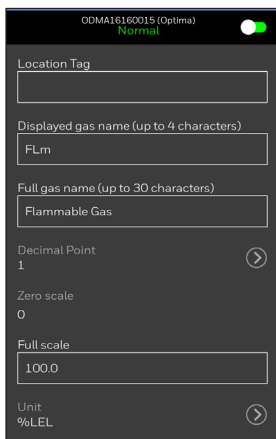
ODMA16160015 (Optima)
Normal

Location Tag

Displayed gas name (up to 4 characters)

FLm

Full gas name (up to 30 characters)

Flammable Gas

Decimal Point
1

Zero scale
0

Full scale

100.0

Unit
%LEL